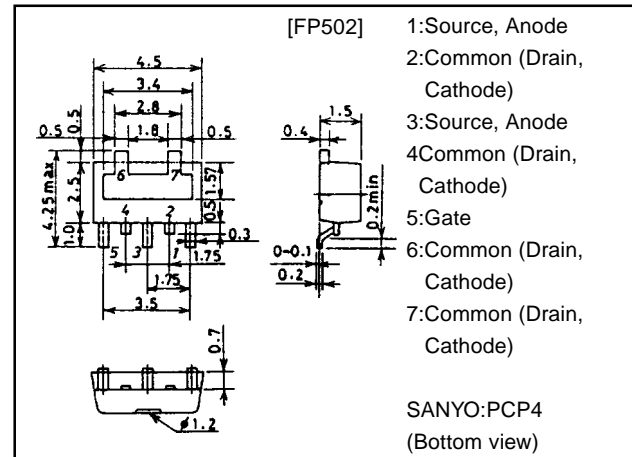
[FP502]

4.5
3.4
2.8
1.8
0.5
0.5
0.5
4.25max
2.5
1.0
6
7
1.57
0.5
4
2
5
3
1
0.3
1.75
1.75
3.5

1.5
0.4
0.2min
0-0.1
0.2

0.7
$\phi$1.2

1:Source, Anode
2:Common (Drain, Cathode)
3:Source, Anode
4Common (Drain, Cathode)
5:Gate
6:Common (Drain, Cathode)
7:Common (Drain, Cathode)

SANYO:PCP4
(Bottom view)